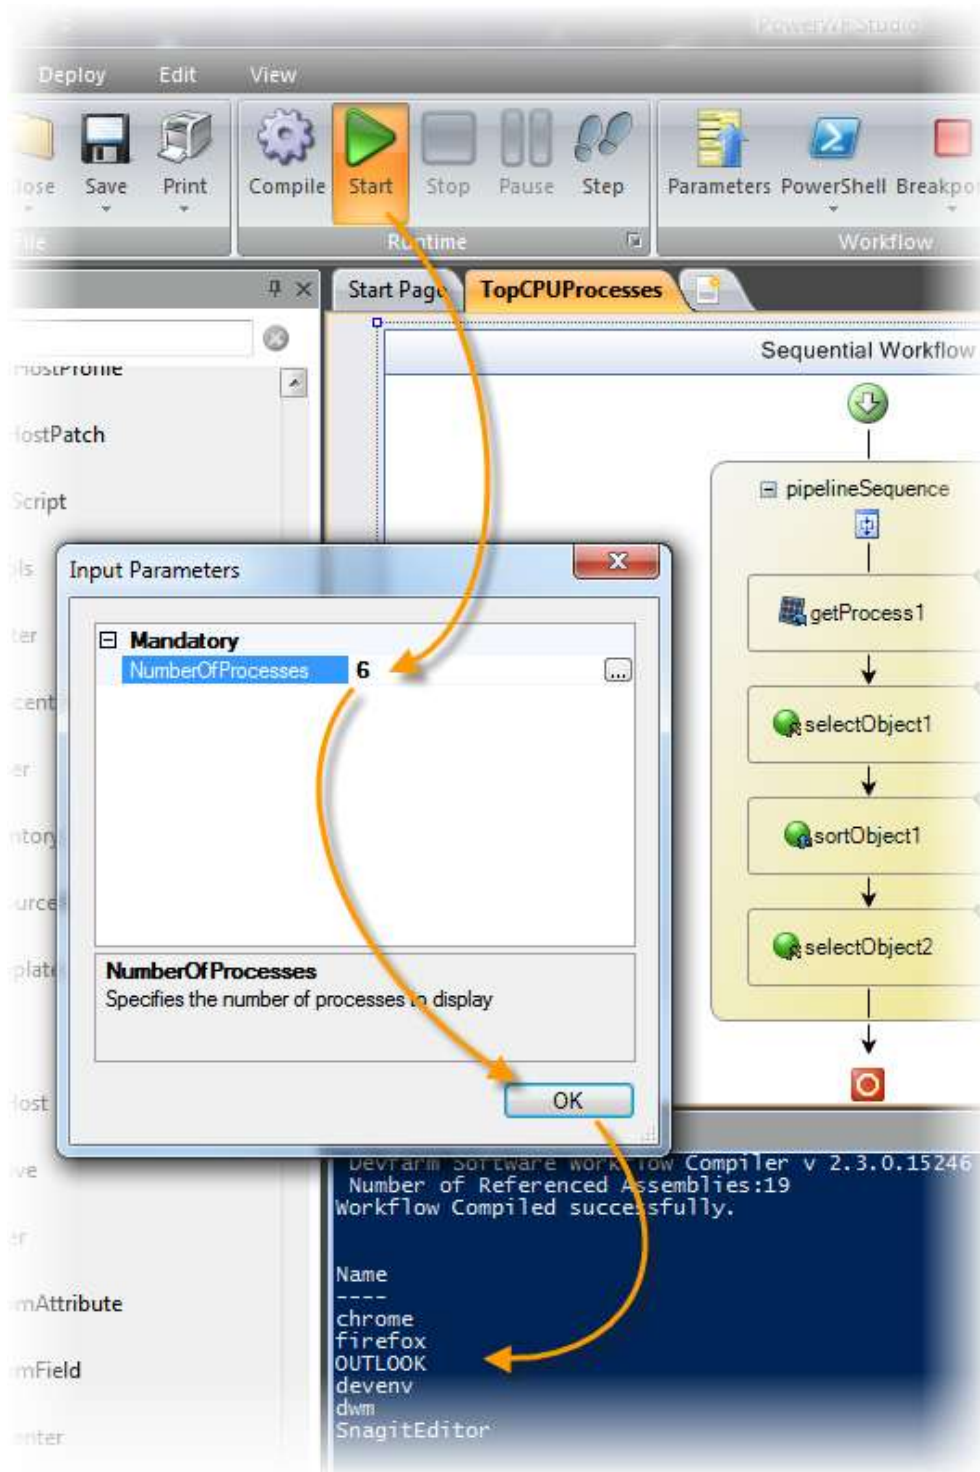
PowerWF Studio

Deploy Edit View

lose Save Print Compile Start Stop Pause Step Parameters PowerShell Breakpo

ile Runtime Workflow

Start Page TopCPUProcesses

Sequential Workflow

HostProfile
lostPatch
Script
ls
ter
cent
er
ntory
urce
plat
lost
ve
r
mAttribute
mField
nter

pipelineSequence
getProcess1
selectObject1
sortObject1
selectObject2

Input Parameters

Mandatory
NumberOfProcesses 6

NumberOfProcesses
Specifies the number of processes to display

OK

DevFarm Software Workflow Compiler v 2.3.0.15246
Number of Referenced Assemblies:19
Workflow Compiled successfully.

Name
----
chrome
firefox
OUTLOOK
devenv
dwm
SnagitEditor